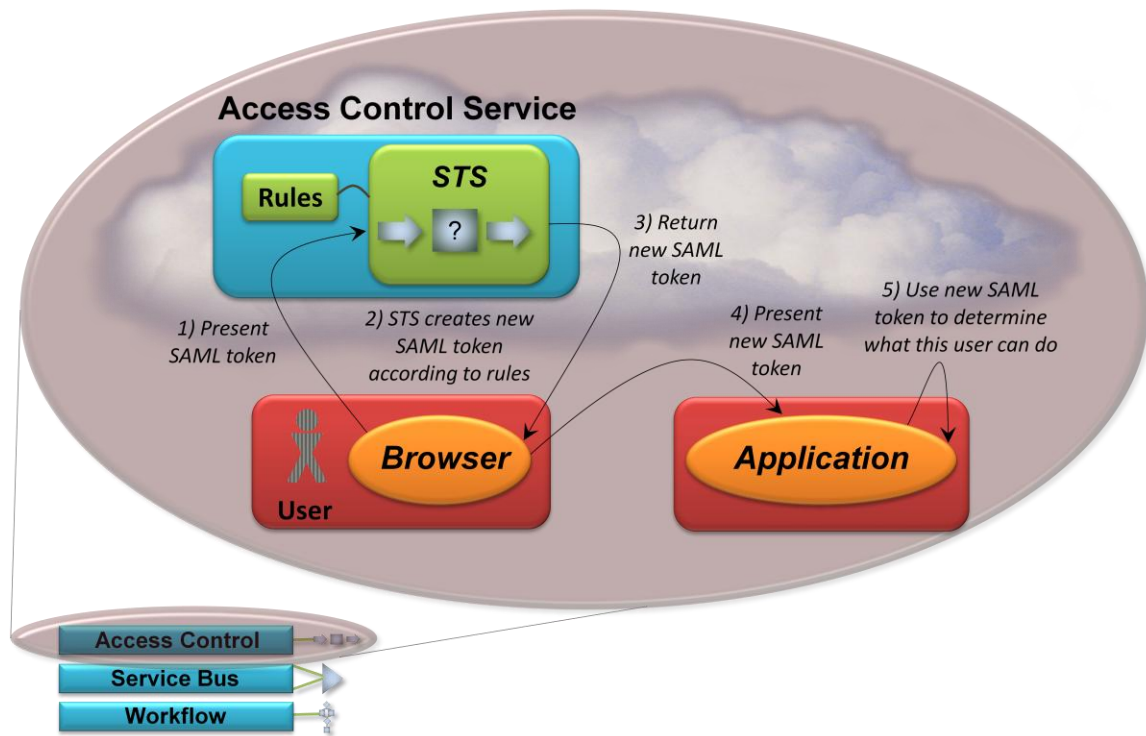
Access Control Service

Rules

STS

?

3) Return new SAML token

1) Present SAML token

2) STS creates new SAML token according to rules

4) Present new SAML token

5) Use new SAML token to determine what this user can do

Browser

User

Application

Access Control

Service Bus

Workflow